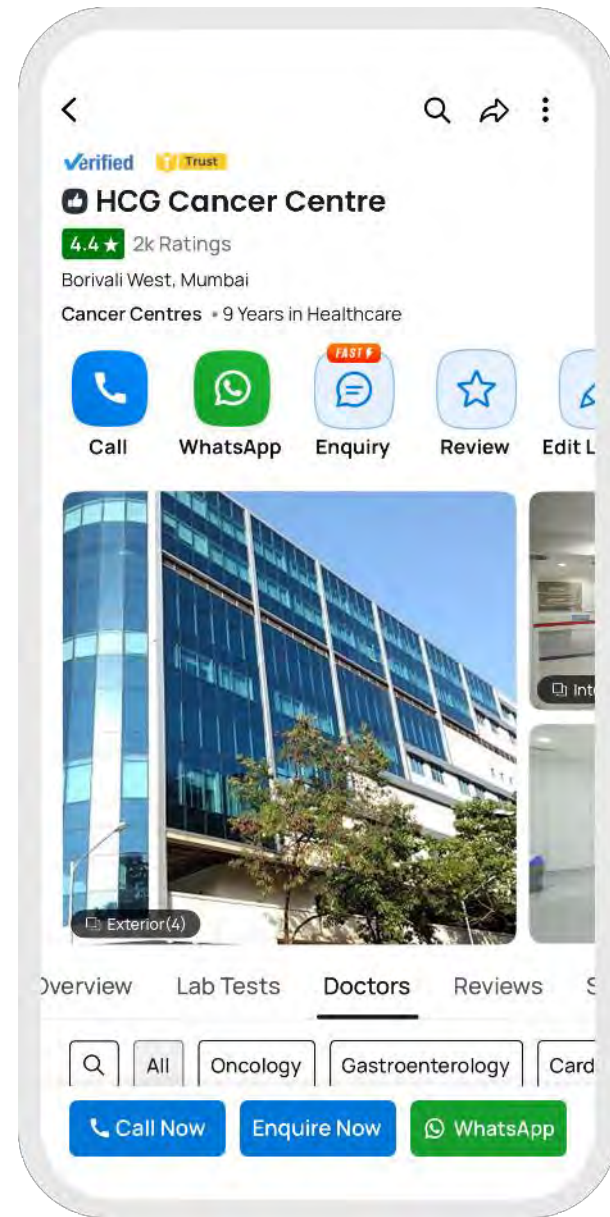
Verified Trust

HCG Cancer Centre

4.4 ★ 2k Ratings

Borivali West, Mumbai

Cancer Centres • 9 Years in Healthcare

Call WhatsApp FAST Enquiry Review Edit L

Int

Exterior(4)

)verview Lab Tests Doctors Reviews S

All Oncology Gastroenterology Card

Call Now Enquire Now WhatsApp